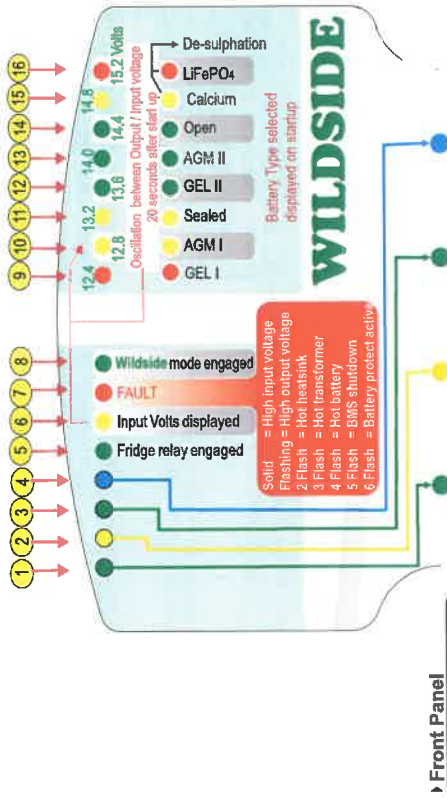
WILDSIDE

Battery Type selected displayed on startup

De-sulphation
LiFePO₄
Calcium
Open
AGM II
GEL II
Sealed
AGM I
GEL I

15.2 Volts
14.8
14.4
14.0
13.6
13.2
12.8
12.4

Oscillation between Output / Input voltage 20 seconds after start up

Wildside mode engaged
FAULT
Input Volts displayed
Fridge relay engaged

Solid = High input voltage
Flashing = High output voltage
2 Flash = Hot heatsink
3 Flash = Hot transformer
4 Flash = Hot battery
5 Flash = BMS shutdown
6 Flash = Battery protect active

16
15
14
13
12
11
10
9
8
7
6
5
4
3
2
1

Front Panel